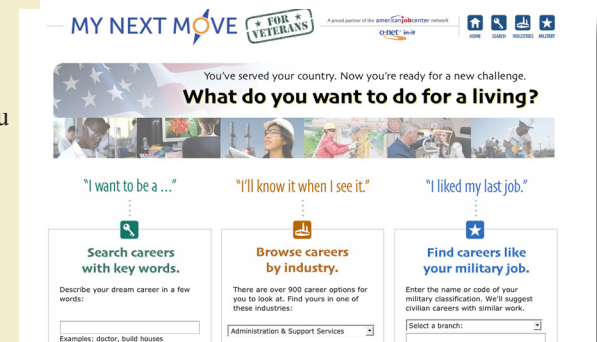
MY NEXT MOVE FOR VETERANS

A proud partner of the americanjobcenter network

O*NET in-it

HOME SEARCH INDUSTRIES MILITARY

You've served your country. Now you're ready for a new challenge.

What do you want to do for a living?

"I want to be a ..."

"I'll know it when I see it."

"I liked my last job."

Search careers with key words.

Describe your dream career in a few words:

Examples: doctor, build houses

Browse careers by industry.

There are over 900 career options for you to look at. Find yours in one of these industries:

Administration & Support Services

Find careers like your military job.

Enter the name or code of your military classification. We'll suggest civilian careers with similar work.

Select a branch: